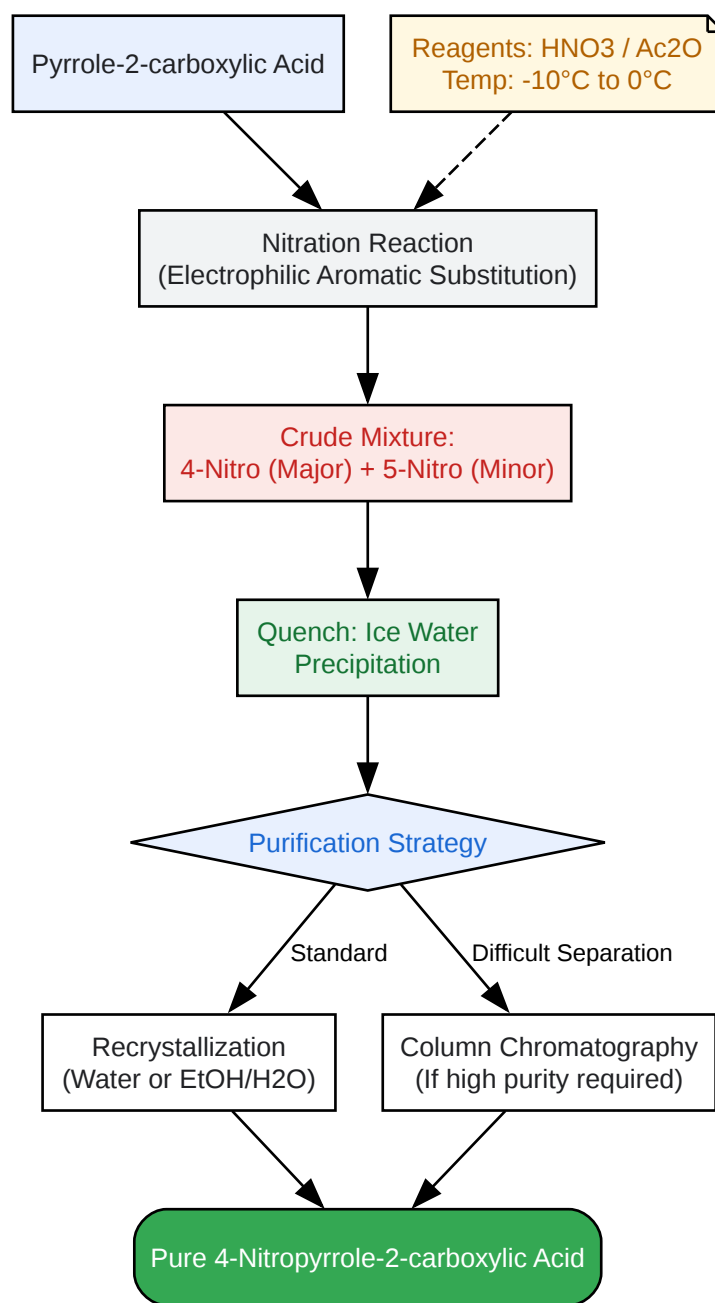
Pyrrole-2-carboxylic Acid

Reagents: HNO3 / Ac2O
Temp: -10°C to 0°C

Nitration Reaction
(Electrophilic Aromatic Substitution)

Crude Mixture:
4-Nitro (Major) + 5-Nitro (Minor)

Quench: Ice Water
Precipitation

Purification Strategy

Standard

Difficult Separation

Recrystallization
(Water or EtOH/H2O)

Column Chromatography
(If high purity required)

Pure 4-Nitropyrrole-2-carboxylic Acid